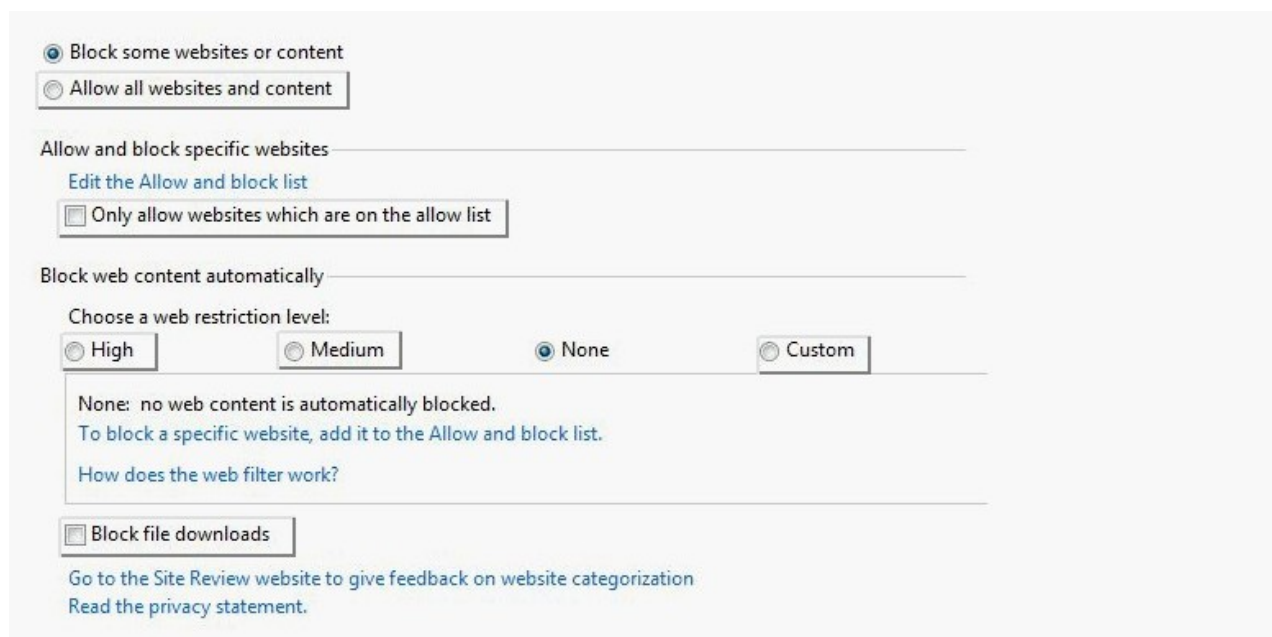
Block some websites or content
Allow all websites and content

Allow and block specific websites
Edit the Allow and block list
Only allow websites which are on the allow list

Block web content automatically
Choose a web restriction level:
High
Medium
None
Custom

None: no web content is automatically blocked.
To block a specific website, add it to the Allow and block list.

How does the web filter work?

Block file downloads

Go to the Site Review website to give feedback on website categorization
Read the privacy statement.